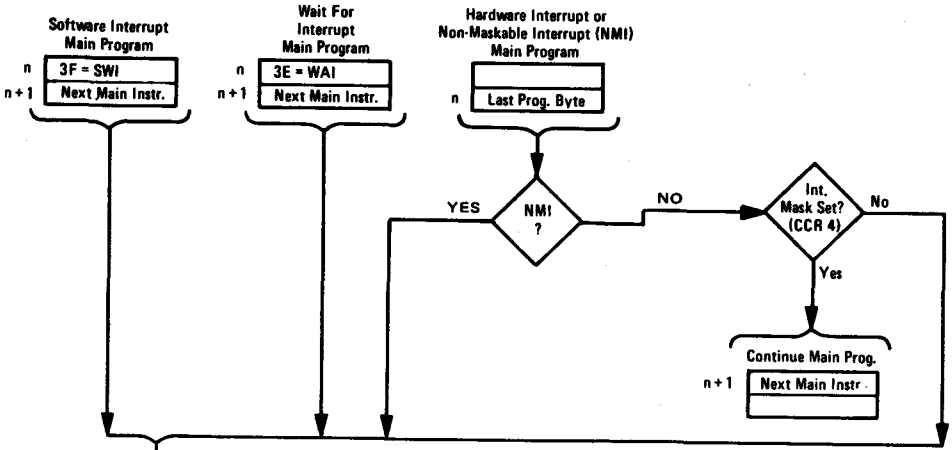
Software Interrupt Main Program

n 3F = SWI

n + 1 Next Main Instr.

Wait For Interrupt Main Program

n 3E = WAI

n + 1 Next Main Instr.

Hardware Interrupt or Non-Maskable Interrupt (NMI) Main Program

n Last Prog. Byte

YES

NMI ?

NO

Int. Mask Set? (CCR 4)

No

Yes

Continue Main Prog.

n + 1 Next Main Instr.